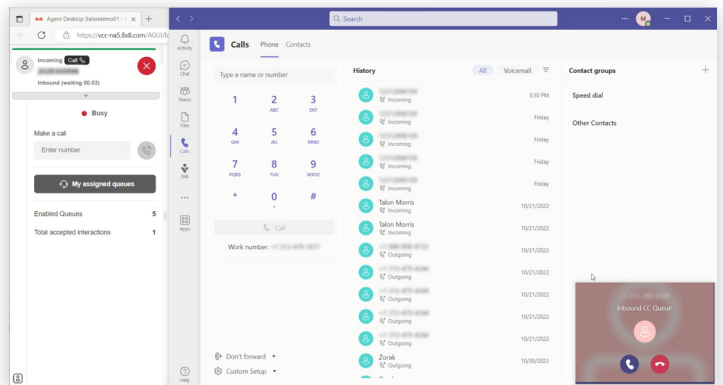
Agent Desktop (talondemo01 -

https://vcc-na5.8x8.com/AGUI/

Incoming Call

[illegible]

Inbound (waiting 00:03)

Busy

Make a call

Enter number

My assigned queues

Enabled Queues 5

Total accepted interactions 1

Search

Activity

Chat

Teams

Files

Calls

8x8

Apps

Help

Calls Phone Contacts

Type a name or number

| 1 | 2 ABC | 3 DEF |
|---|---|---|
| 4 GHI | 5 JKL | 6 MNO |
| 7 PQRS | 8 TUV | 9 WXYZ |
| * | 0 + | # |

Call

Work number: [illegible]

Don't forward

Custom Setup

History

All Voicemail

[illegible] Incoming 3:30 PM

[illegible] Incoming Friday

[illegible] Incoming Friday

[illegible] Incoming Friday

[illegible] Incoming Friday

Talon Morris Incoming 10/21/2022

Talon Morris Incoming 10/21/2022

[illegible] Outgoing 10/21/2022

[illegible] Outgoing 10/21/2022

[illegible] Outgoing 10/21/2022

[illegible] Outgoing 10/21/2022

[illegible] Outgoing 10/21/2022

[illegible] Outgoing 10/21/2022

Zorak Incoming 10/20/2022

Contact groups

Speed dial

Other Contacts

Inbound CC Queue